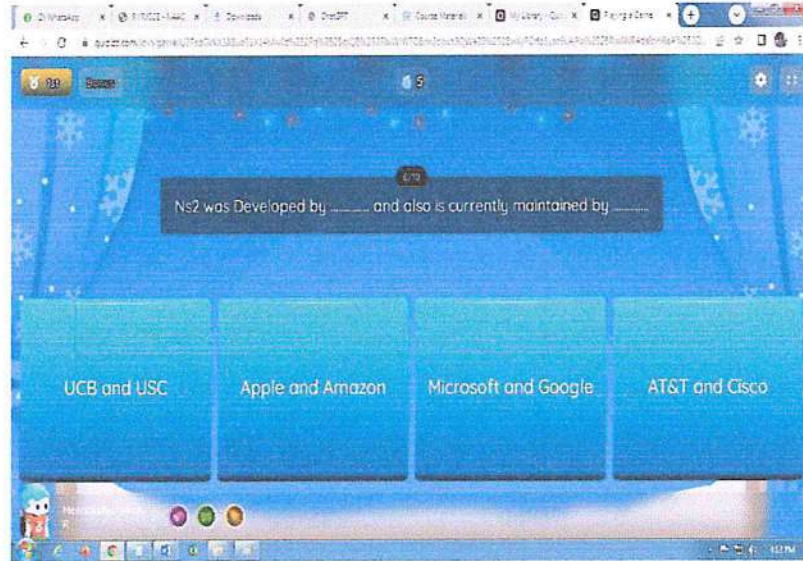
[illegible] | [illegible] | Downloads | ChatGPT | Course Materials | My Library - Qui | Playing a Game
quizizz.com/join/game/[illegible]

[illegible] Bonus 5

6/10

Ns2 was Developed by ......... and also is currently maintained by .........

UCB and USC

Apple and Amazon

Microsoft and Google

AT&T and Cisco

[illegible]